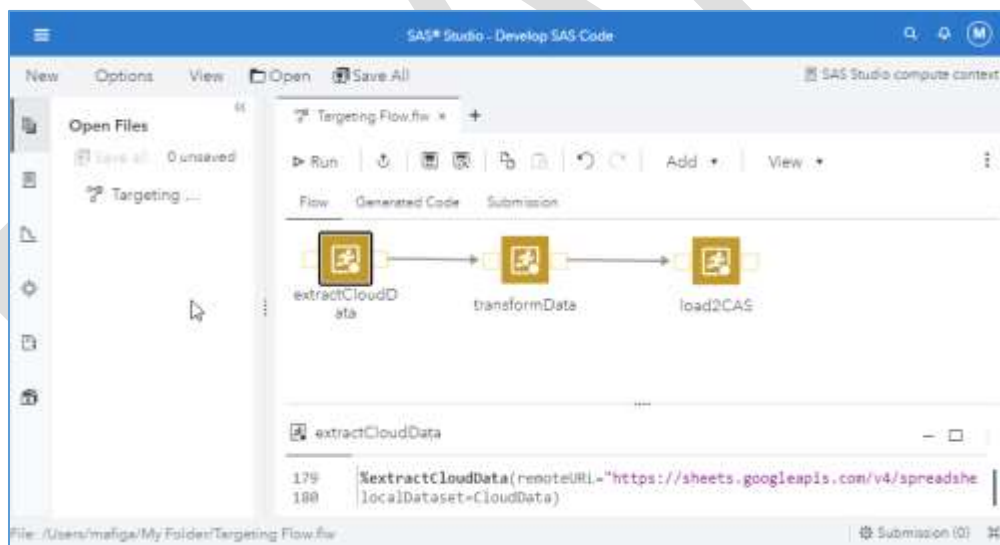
SAS® Studio - Develop SAS Code

M

New Options View Open Save All

SAS Studio compute context

Open Files

Save all 0 unsaved

Targeting ...

Targeting Flow.flw ×

Run

Add

View

Flow Generated Code Submission

extractCloudData

transformData

load2CAS

extractCloudData

179 %extractCloudData(remoteURL="https://sheets.googleapis.com/v4/spreadshe
180 localDataset=CloudData)

File: /Users/mafiga/My Folder/Targeting Flow.flw

Submission (0)